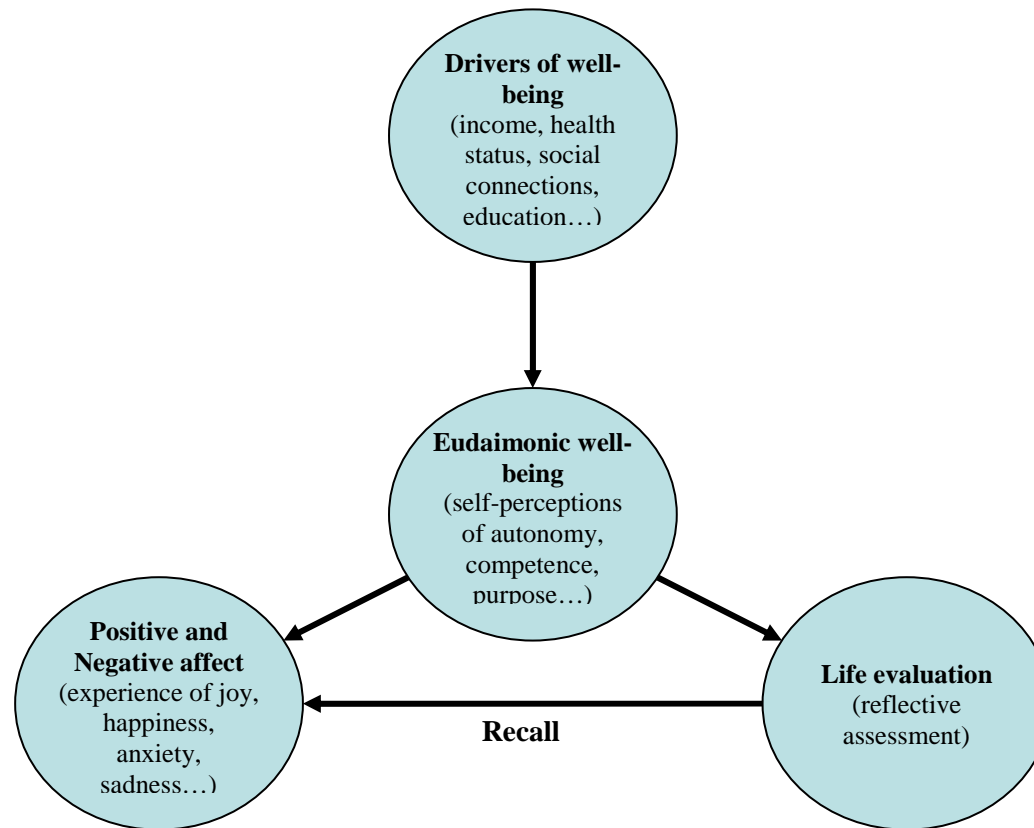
**Drivers of well-being**
(income, health status, social connections, education…)

**Eudaimonic well-being**
(self-perceptions of autonomy, competence, purpose…)

**Positive and Negative affect**
(experience of joy, happiness, anxiety, sadness…)

**Life evaluation**
(reflective assessment)

**Recall**